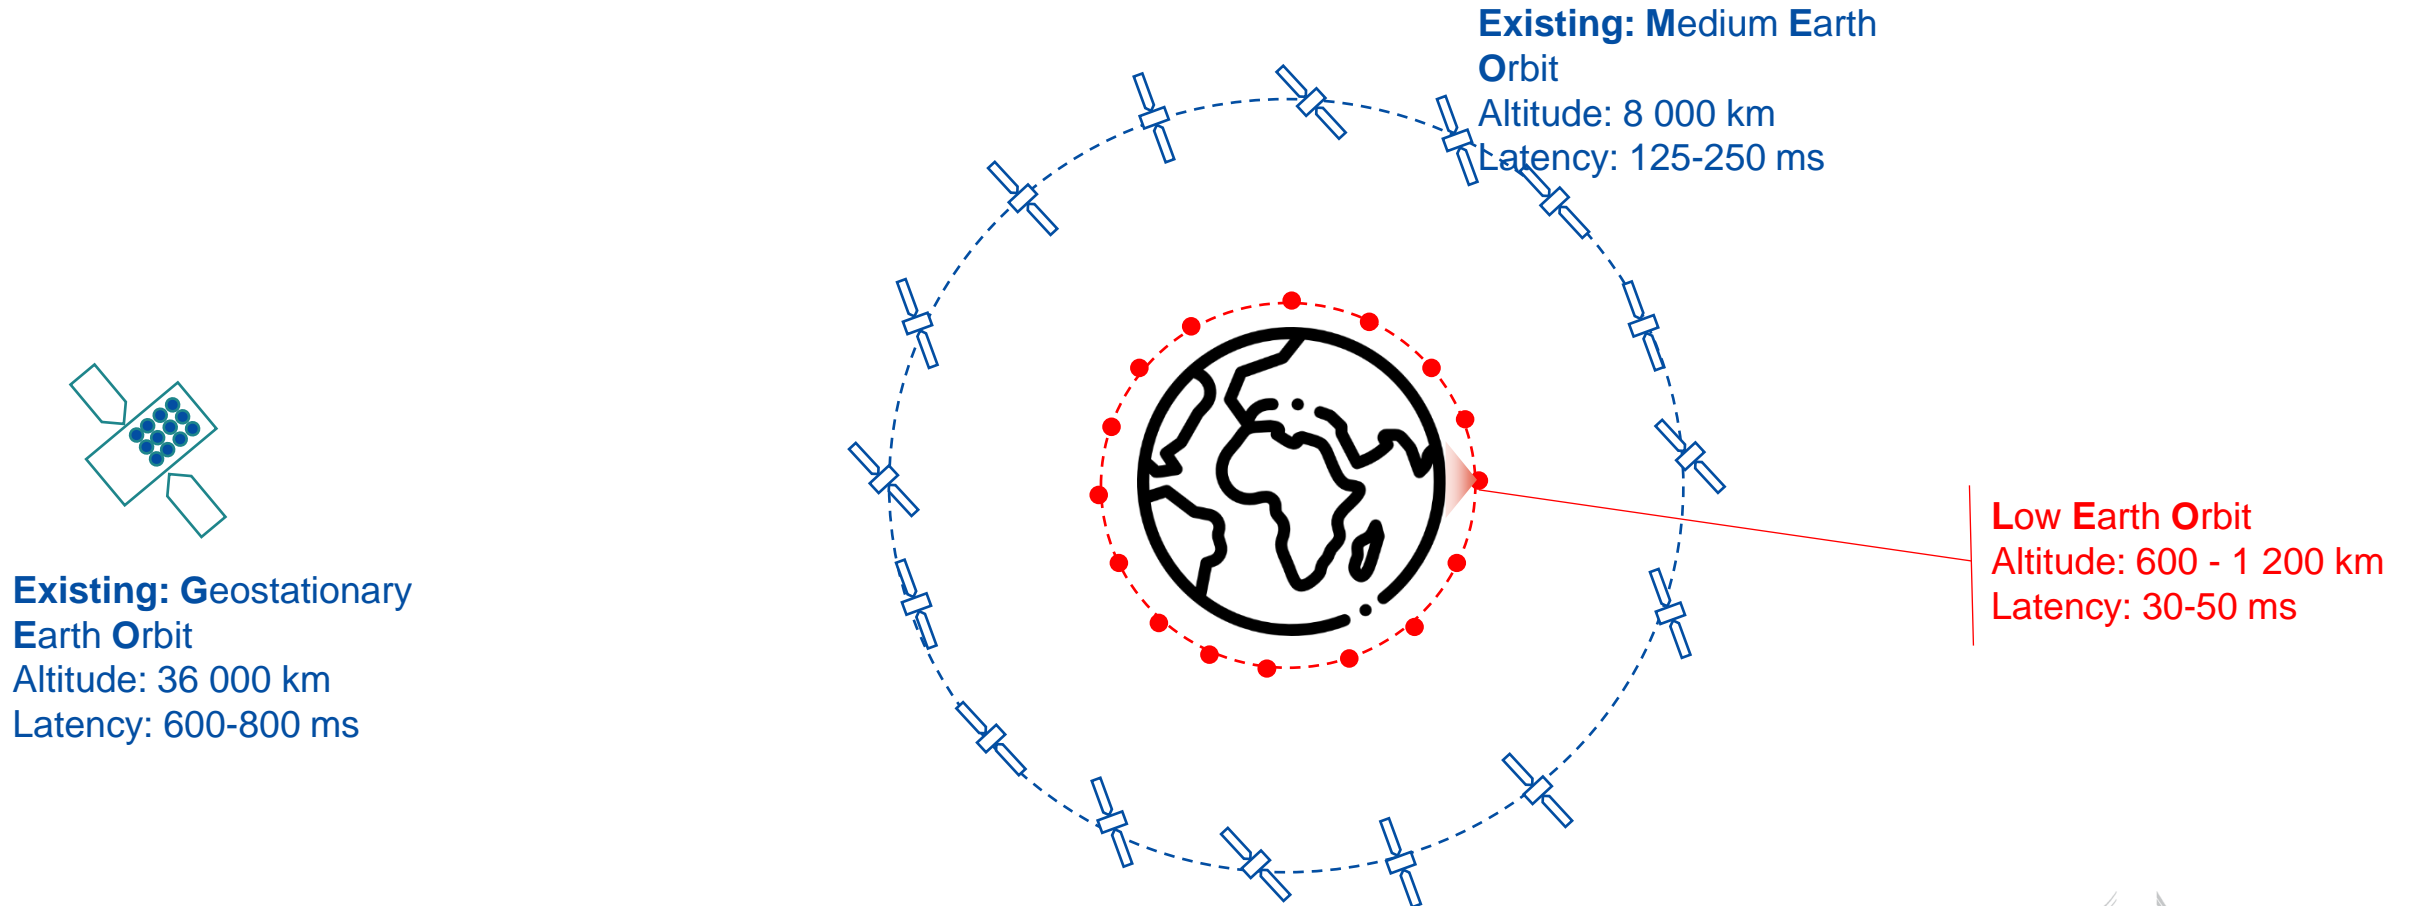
Existing: Medium Earth Orbit
Altitude: 8 000 km
Latency: 125-250 ms

Existing: Geostationary Earth Orbit
Altitude: 36 000 km
Latency: 600-800 ms

Low Earth Orbit
Altitude: 600 - 1 200 km
Latency: 30-50 ms